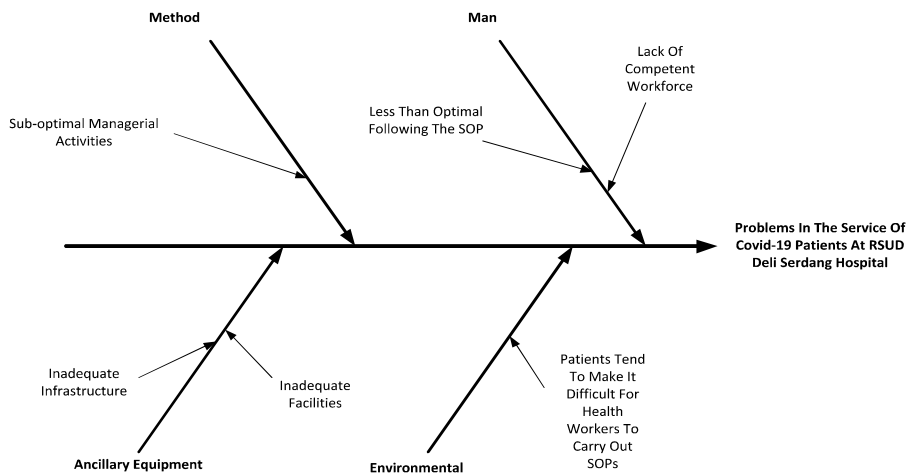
Method

Man

Lack Of Competent Workforce

Less Than Optimal Following The SOP

Sub-optimal Managerial Activities

Problems In The Service Of Covid-19 Patients At RSUD Deli Serdang Hospital

Inadequate Infrastructure

Inadequate Facilities

Patients Tend To Make It Difficult For Health Workers To Carry Out SOPs

Ancillary Equipment

Environmental